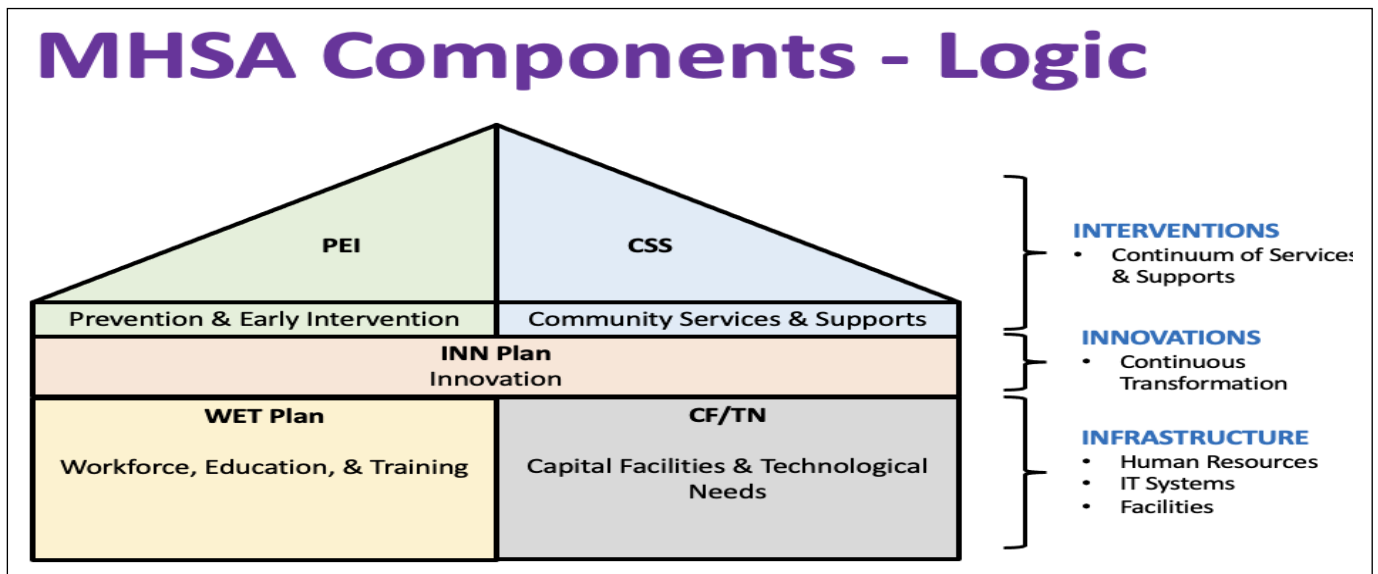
MHSA Components - Logic

PEI

CSS

Prevention & Early Intervention

Community Services & Supports

INN Plan
Innovation

WET Plan

Workforce, Education, & Training

CF/TN

Capital Facilities & Technological Needs

INTERVENTIONS
• Continuum of Service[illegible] & Supports

INNOVATIONS
• Continuous Transformation

INFRASTRUCTURE
• Human Resources
• IT Systems
• Facilities